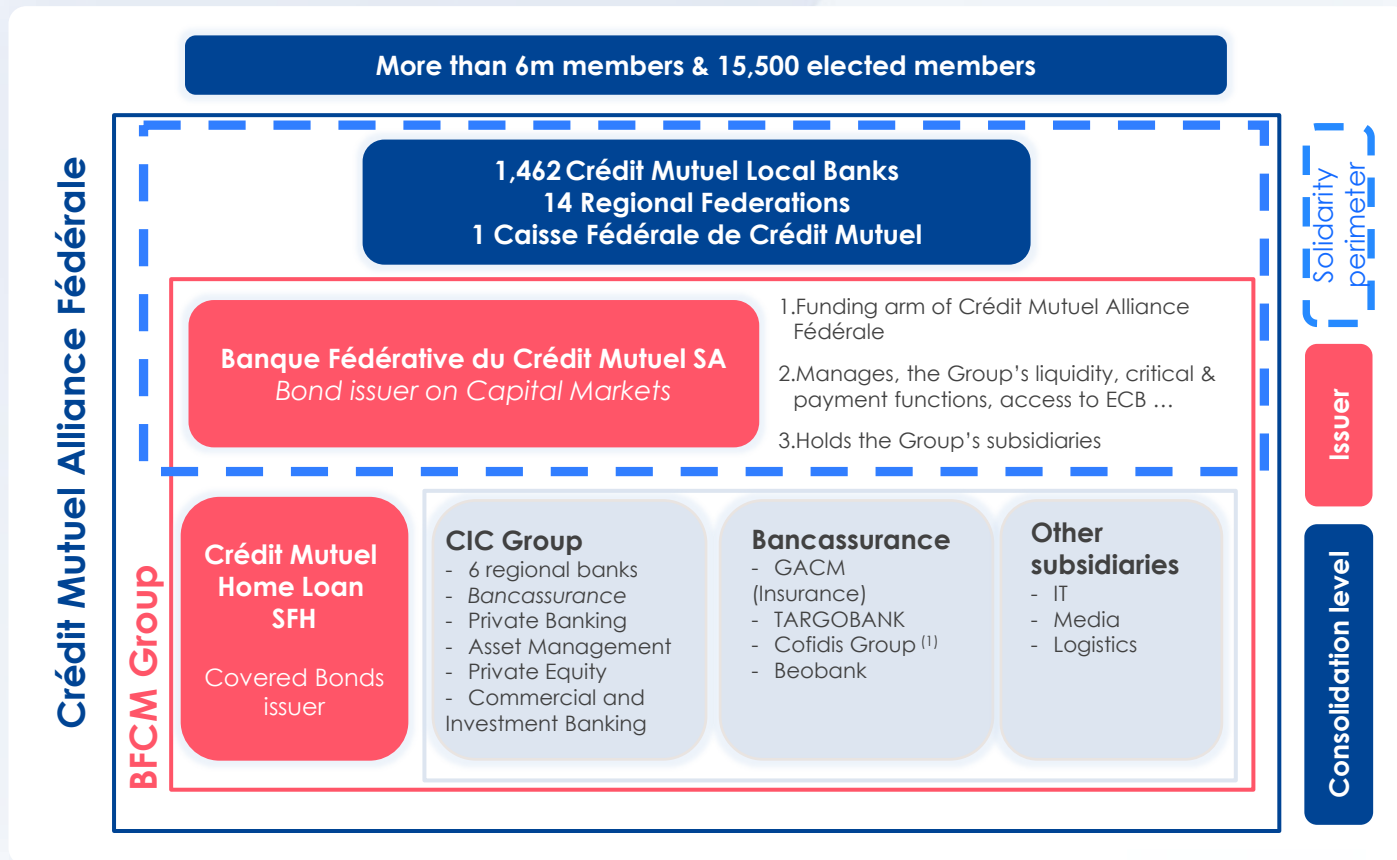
More than 6m members & 15,500 elected members

Crédit Mutuel Alliance Fédérale

1,462 Crédit Mutuel Local Banks
14 Regional Federations
1 Caisse Fédérale de Crédit Mutuel

Solidarity perimeter

Banque Fédérative du Crédit Mutuel SA
*Bond issuer on Capital Markets*

1.Funding arm of Crédit Mutuel Alliance Fédérale

2.Manages, the Group's liquidity, critical & payment functions, access to ECB …

3.Holds the Group's subsidiaries

Issuer

BFCM Group

Crédit Mutuel Home Loan SFH

Covered Bonds issuer

CIC Group
- 6 regional banks
- *Bancassurance*
- Private Banking
- Asset Management
- Private Equity
- Commercial and Investment Banking

Bancassurance
- GACM (Insurance)
- TARGOBANK
- Cofidis Group $^{(1)}$
- Beobank

Other subsidiaries
- IT
- Media
- Logistics

Consolidation level